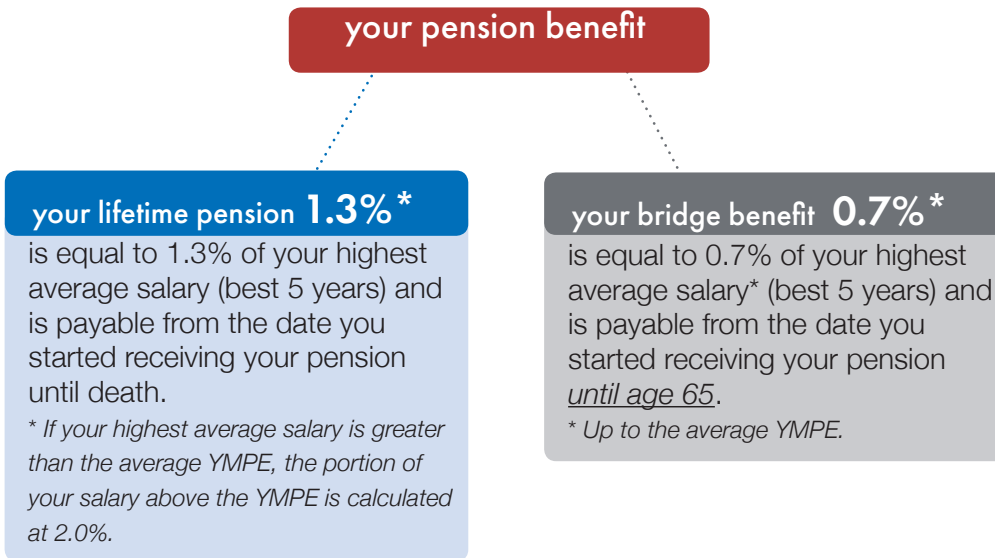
your pension benefit

your lifetime pension 1.3%*

is equal to 1.3% of your highest average salary (best 5 years) and is payable from the date you started receiving your pension until death.

* If your highest average salary is greater than the average YMPE, the portion of your salary above the YMPE is calculated at 2.0%.

your bridge benefit 0.7%*

is equal to 0.7% of your highest average salary* (best 5 years) and is payable from the date you started receiving your pension until age 65.

* Up to the average YMPE.